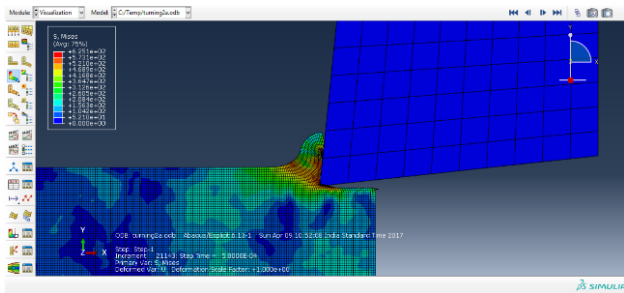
Module: Visualization Model: C:/Temp/turning2a.odb

S, Mises
(Avg: 75%)
+6.251e+02
+5.731e+02
+5.210e+02
+4.689e+02
+4.168e+02
+3.647e+02
+3.126e+02
+2.605e+02
+2.084e+02
+1.563e+02
+1.042e+02
+5.210e+01
+0.000e+00

Y
X
Z

ODB: turning2a.odb Abaqus/Explicit 6.13-1 Sun Apr 09 10:52:08 India Standard Time 2017

Step: Step-1
Increment 21143: Step Time = 5.0000E-04
Primary Var: S, Mises
Deformed Var: U Deformation Scale Factor: +1.000e+00

SIMULIA